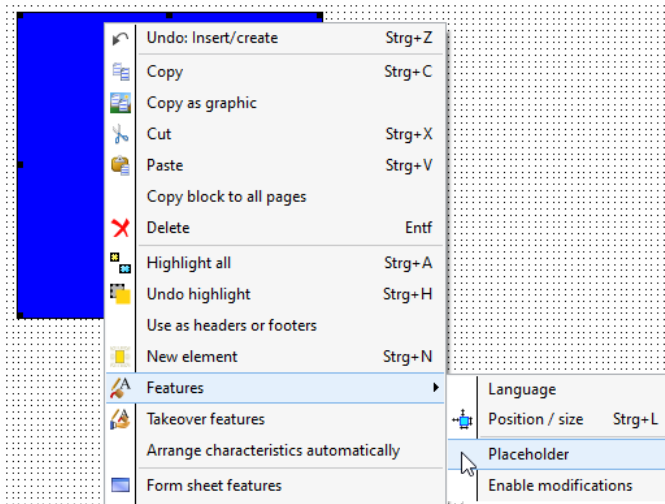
Undo: Insert/create Strg+Z
Copy Strg+C
Copy as graphic
Cut Strg+X
Paste Strg+V
Copy block to all pages
Delete Entf
Highlight all Strg+A
Undo highlight Strg+H
Use as headers or footers
New element Strg+N
Features
Takeover features
Arrange characteristics automatically
Form sheet features

Language
Position / size Strg+L
Placeholder
Enable modifications